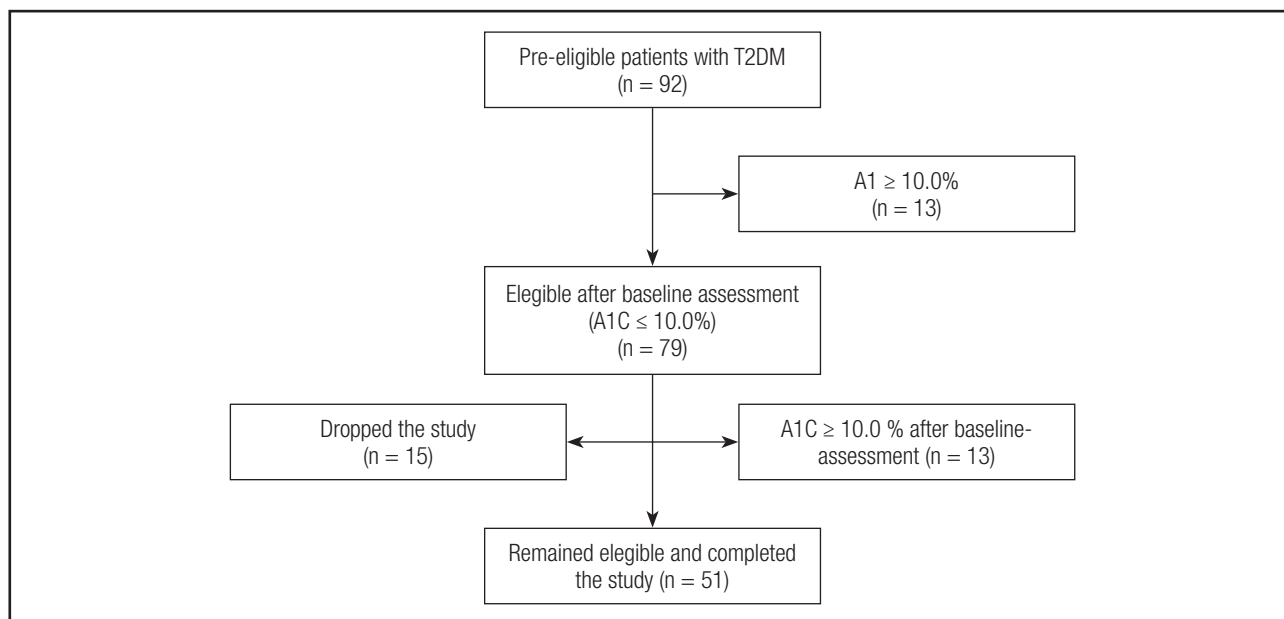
Pre-eligible patients with T2DM
(n = 92)

A1 ≥ 10.0%
(n = 13)

Elegible after baseline assessment
(A1C ≤ 10.0%)
(n = 79)

Dropped the study
(n = 15)

A1C ≥ 10.0 % after baseline-assessment (n = 13)

Remained elegible and completed the study (n = 51)